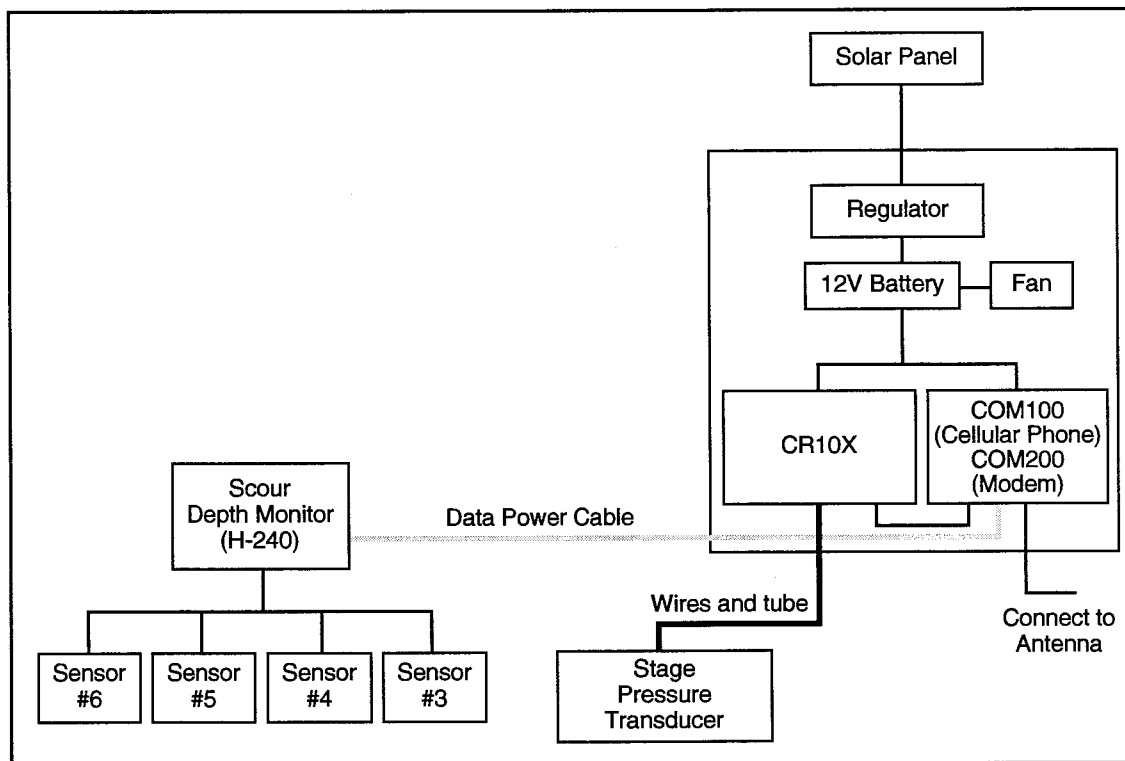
Solar Panel

Regulator

12V Battery

Fan

CR10X

COM100
(Cellular Phone)
COM200
(Modem)

Scour
Depth Monitor
(H-240)

Data Power Cable

Wires and tube

Connect to
Antenna

Stage
Pressure
Transducer

Sensor
#6

Sensor
#5

Sensor
#4

Sensor
#3